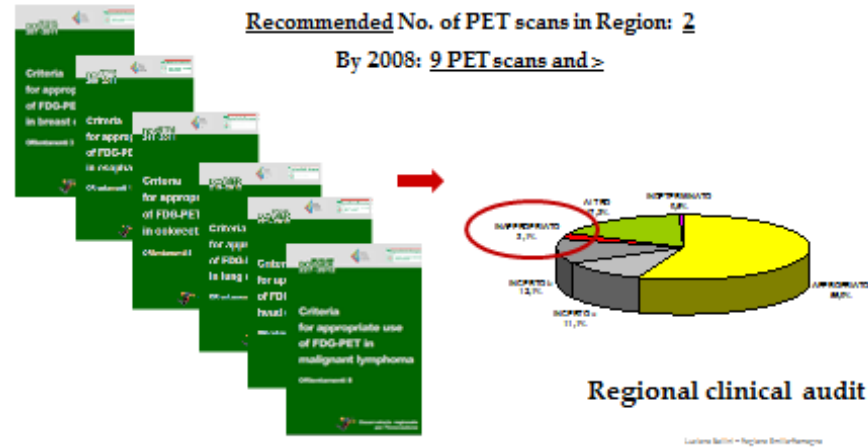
Recommended No. of PET scans in Region: 2

By 2008: 9 PET scans and >

Criteria for appropr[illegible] of FDG-PET in breast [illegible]

Criteria for appropr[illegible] of FDG-PET in neoplas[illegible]

Criteria for appropr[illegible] of FDG-PET in colorect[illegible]

Criteria for appr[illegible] of FDG-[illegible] in lung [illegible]

Criteria for ap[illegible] of FDG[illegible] head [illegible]

Criteria for appropriate use of FDG-PET in malignant lymphoma

Orientamenti 8

ALTRO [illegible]

INAPPROPRIATO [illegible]

INAPPROPRIATO 3,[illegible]

INCERTO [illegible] 12,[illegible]

INCERTO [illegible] 11,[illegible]

APPROPRIATO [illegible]

Regional clinical audit

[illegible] – Regione Emilia-Romagna